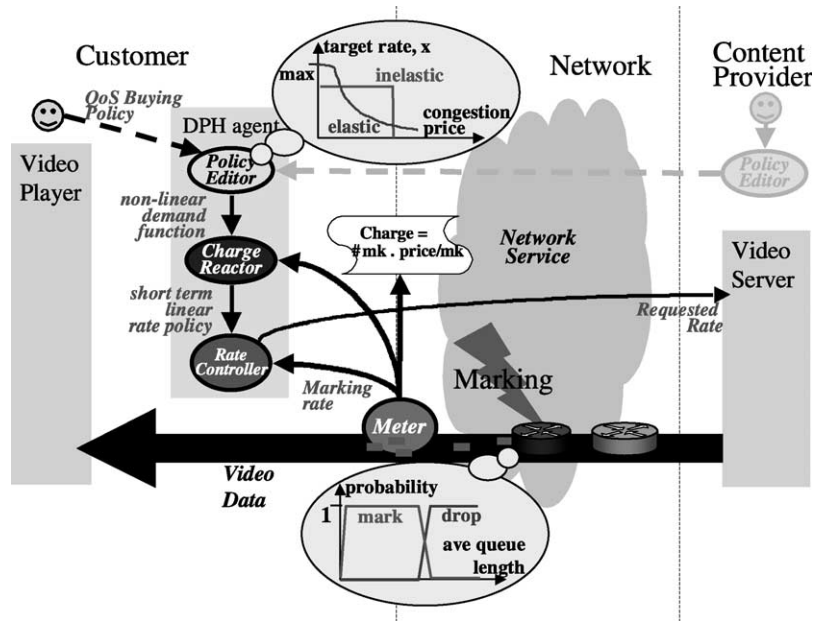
Customer

target rate, x
max
inelastic
elastic
congestion price

Network

Content Provider

QoS Buying Policy

DPH agent

Policy Editor

Policy Editor

Video Player

non-linear demand function

Charge Reactor

Charge = #mk . price/mk

Network Service

Video Server

short term linear rate policy

Requested Rate

Rate Controller

Marking

Marking rate

Meter

Video Data

probability
1
mark
drop
ave queue length